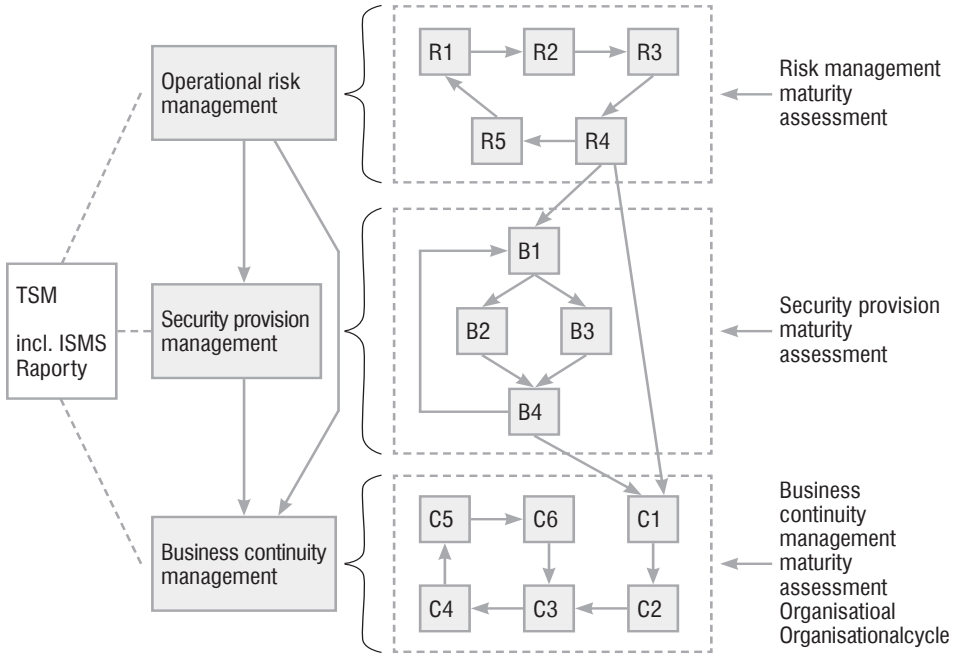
TSM

incl. ISMS Raporty

Operational risk management

Security provision management

Business continuity management

R1
R2
R3
R5
R4

B1
B2
B3
B4

C5
C6
C1
C4
C3
C2

Risk management maturity assessment

Security provision maturity assessment

Business continuity management maturity assessment Organisatioal Organisationalcycle